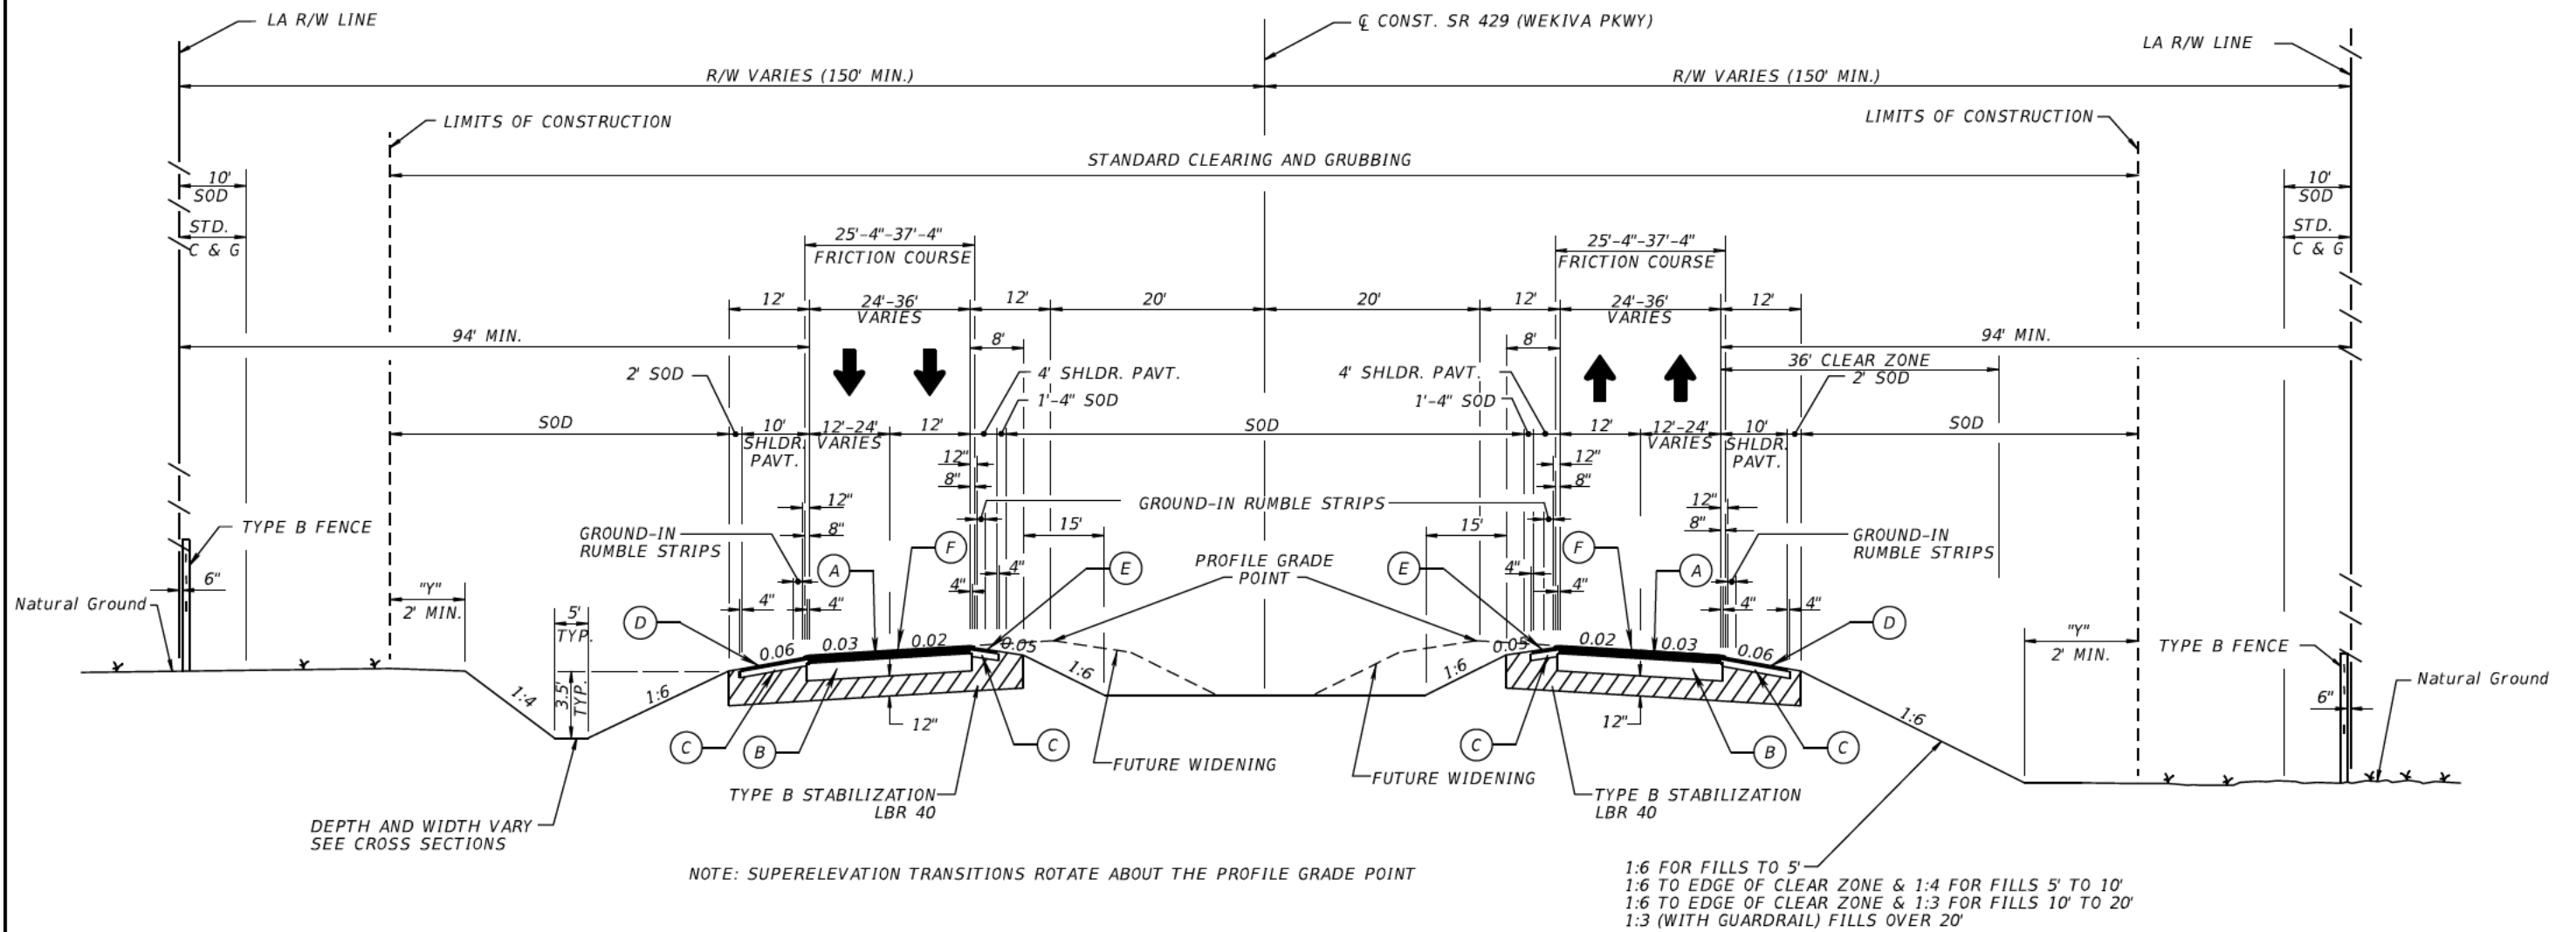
LA R/W LINE

℄ CONST. SR 429 (WEKIVA PKWY)

LA R/W LINE

R/W VARIES (150' MIN.)

R/W VARIES (150' MIN.)

LIMITS OF CONSTRUCTION

LIMITS OF CONSTRUCTION

STANDARD CLEARING AND GRUBBING

10' SOD

STD. C & G

10' SOD

STD. C & G

25'-4"-37'-4" FRICTION COURSE

25'-4"-37'-4" FRICTION COURSE

12' 24'-36' VARIES 12' 20' 20' 12' 24'-36' VARIES 12'

94' MIN.

94' MIN.

8'

8'

36' CLEAR ZONE

2' SOD

4' SHLDR. PAVT.

4' SHLDR. PAVT.

2' SOD

1'-4" SOD

1'-4" SOD

SOD 10' SHLDR. PAVT. 12'-24' VARIES 12' SOD 12' 12'-24' VARIES 10' SHLDR. PAVT. SOD

12" 8" 12" 8"

GROUND-IN RUMBLE STRIPS

12" 8" 12" 8"

TYPE B FENCE

15' 15'

GROUND-IN RUMBLE STRIPS

GROUND-IN RUMBLE STRIPS

PROFILE GRADE POINT

A F E E F A

6"

Natural Ground

"Y" 2' MIN.

5' TYP.

4" 4" 4" 4" 4" 4" 4" 4"

D D

0.06 0.03 0.02 0.05 0.05 0.02 0.03 0.06

"Y" 2' MIN.

TYPE B FENCE

6"

Natural Ground

1:4 3.5' TYP. 1:6 1:6 1:6 1:6

12" 12"

C B C C B C

TYPE B STABILIZATION LBR 40

FUTURE WIDENING

FUTURE WIDENING

TYPE B STABILIZATION LBR 40

DEPTH AND WIDTH VARY SEE CROSS SECTIONS

NOTE: SUPERELEVATION TRANSITIONS ROTATE ABOUT THE PROFILE GRADE POINT

1:6 FOR FILLS TO 5'
1:6 TO EDGE OF CLEAR ZONE & 1:4 FOR FILLS 5' TO 10'
1:6 TO EDGE OF CLEAR ZONE & 1:3 FOR FILLS 10' TO 20'
1:3 (WITH GUARDRAIL) FILLS OVER 20'